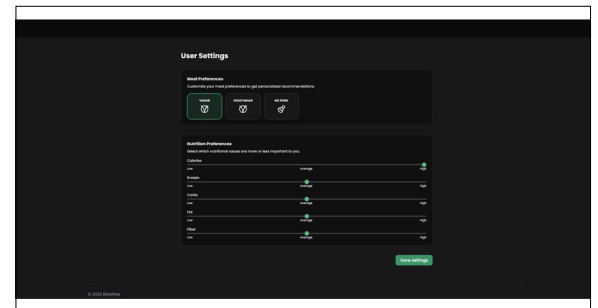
User Settings

Meal Preferences
Customize your meal preferences to get personalized recommendations.

VEGAN
VEGETARIAN
NO PORK

Nutrition Preferences
Select which nutritional values are more or less important to you.

Calories
Low
Average
High

Protein
Low
Average
High

Carbs
Low
Average
High

Fat
Low
Average
High

Fiber
Low
Average
High

Save settings

© 2025 BiteWise